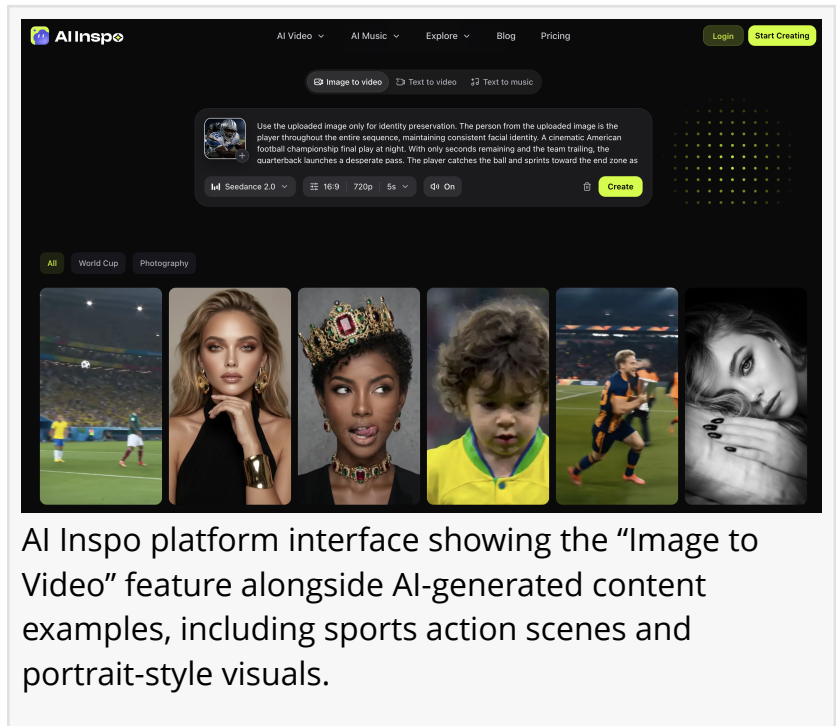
AI Inspo

AI Video AI Music Explore Blog Pricing

Login Start Creating

Image to video Text to video Text to music

Use the uploaded image only for identity preservation. The person from the uploaded image is the player throughout the entire sequence, maintaining consistent facial identity. A cinematic American football championship final play at night. With only seconds remaining and the team trailing, the quarterback launches a desperate pass. The player catches the ball and sprints toward the end zone as

Seedance 2.0 16:9 720p 5s On Create

All World Cup Photography

AI Inspo platform interface showing the “Image to Video” feature alongside AI-generated content examples, including sports action scenes and portrait-style visuals.